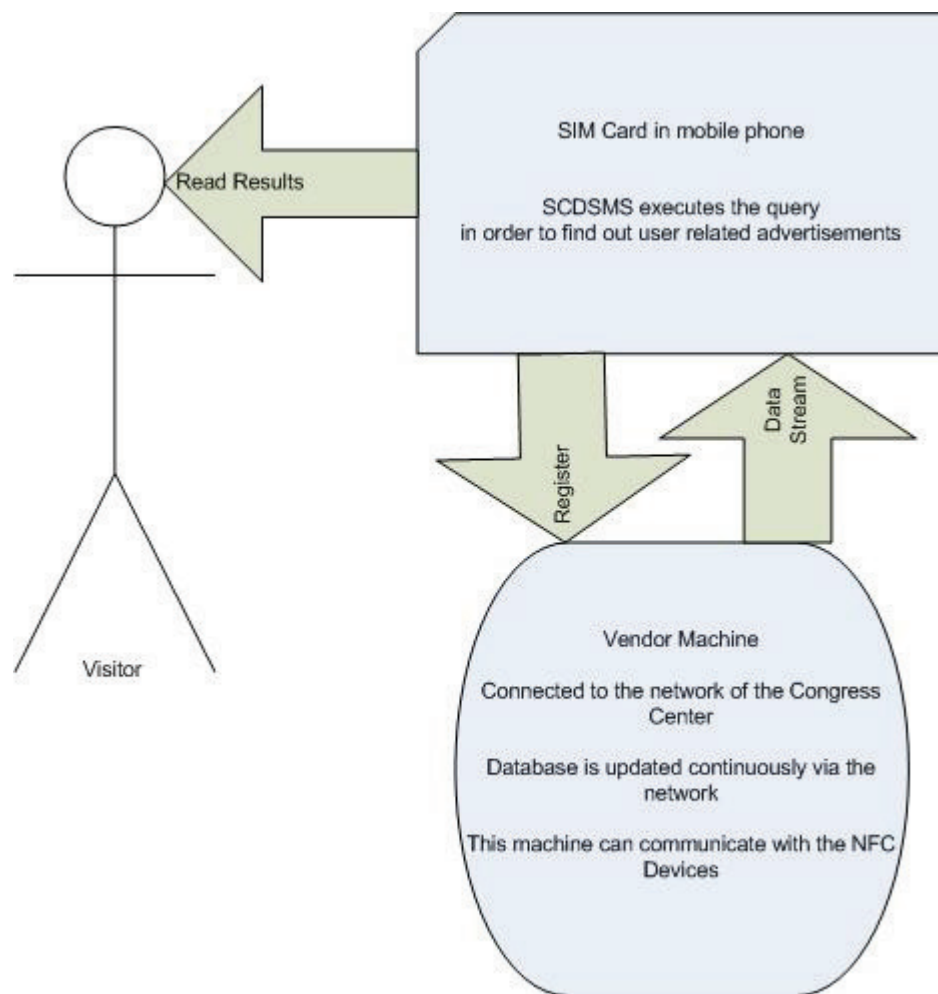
SIM Card in mobile phone

SCDSMS executes the query in order to find out user related advertisements

Read Results

Visitor

Register

Data Stream

Vendor Machine

Connected to the network of the Congress Center

Database is updated continuously via the network

This machine can communicate with the NFC Devices